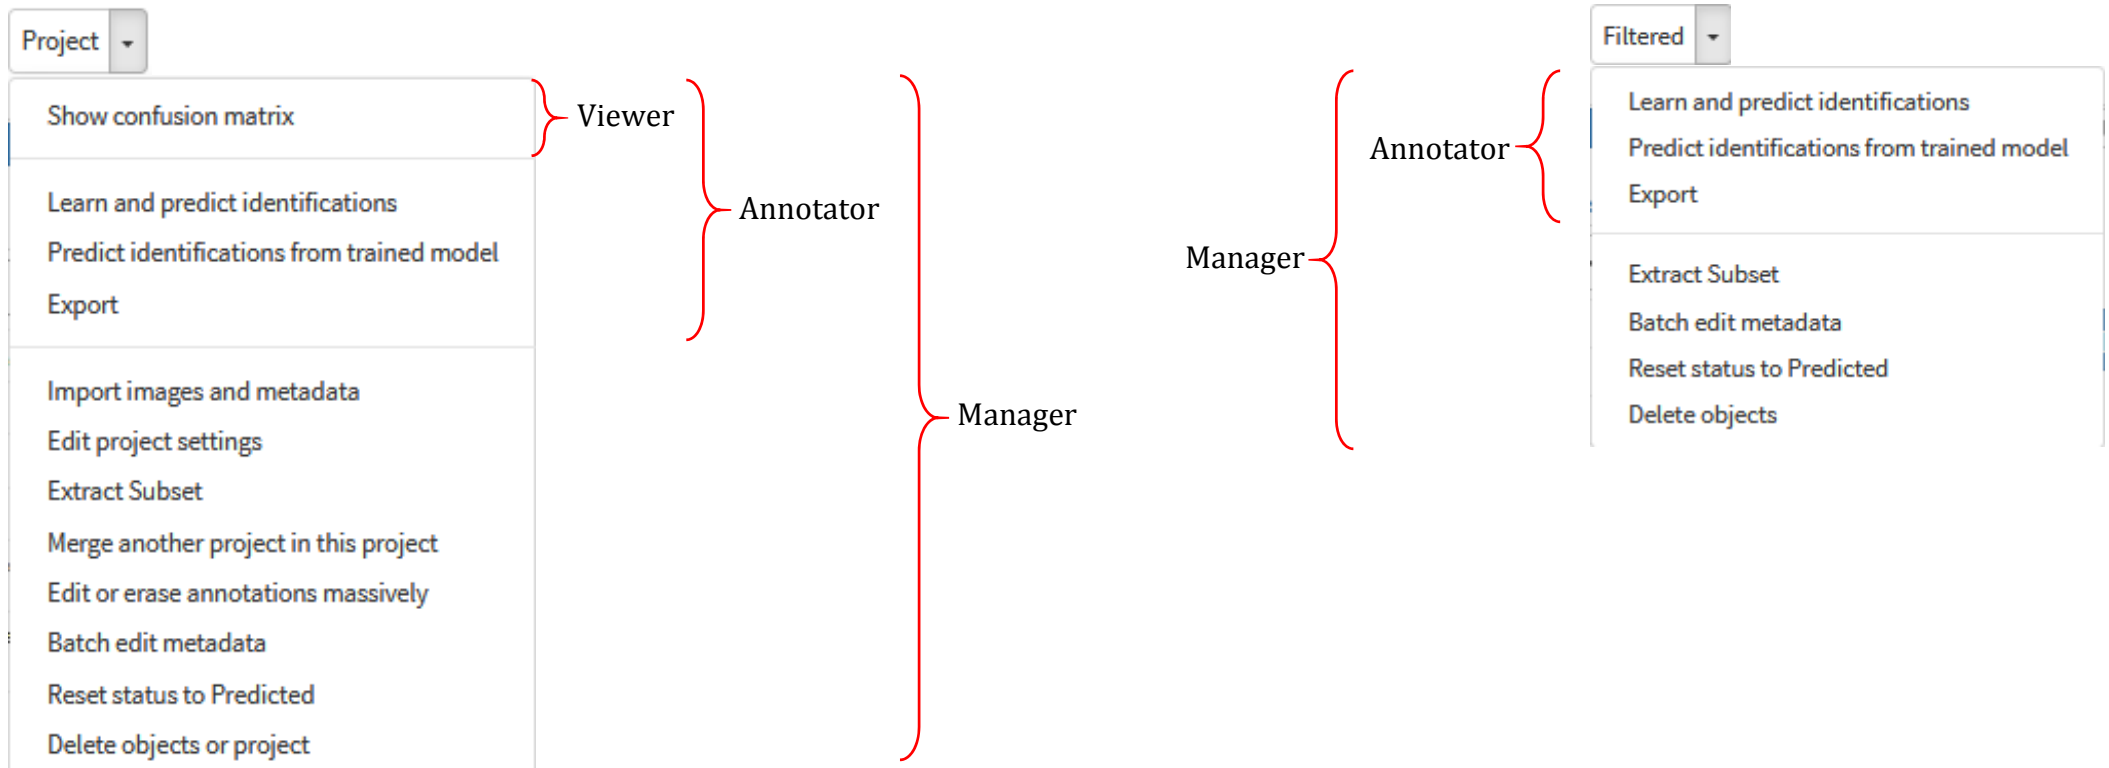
Project

Show confusion matrix

Learn and predict identifications
Predict identifications from trained model
Export

Import images and metadata
Edit project settings
Extract Subset
Merge another project in this project
Edit or erase annotations massively
Batch edit metadata
Reset status to Predicted
Delete objects or project

Viewer

Annotator

Manager

Manager

Annotator

Filtered

Learn and predict identifications
Predict identifications from trained model
Export

Extract Subset
Batch edit metadata
Reset status to Predicted
Delete objects